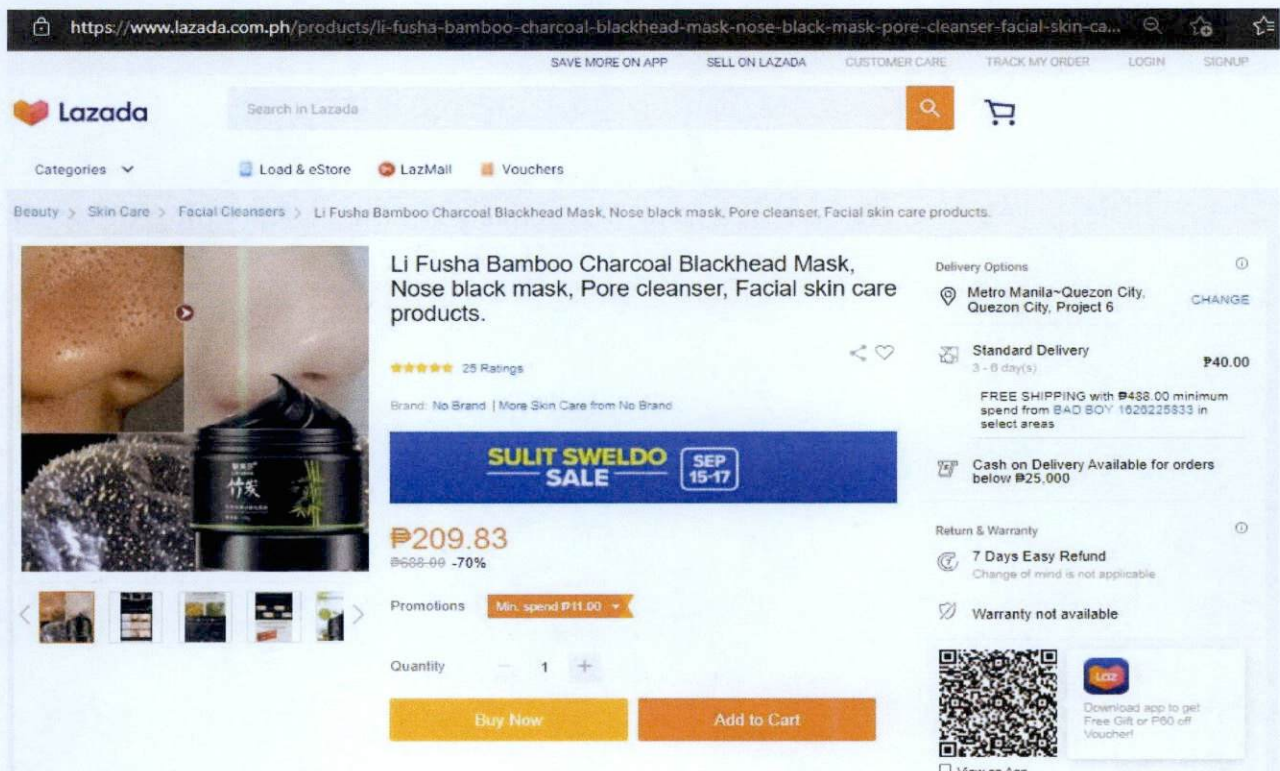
https://www.lazada.com.ph/products/li-fusha-bamboo-charcoal-blackhead-mask-nose-black-mask-pore-cleanser-facial-skin-ca...

SAVE MORE ON APP SELL ON LAZADA CUSTOMER CARE TRACK MY ORDER LOGIN SIGNUP

Lazada

Search in Lazada

Categories

Load & eStore LazMall Vouchers

Beauty > Skin Care > Facial Cleansers > Li Fusha Bamboo Charcoal Blackhead Mask, Nose black mask, Pore cleanser, Facial skin care products.

Li Fusha Bamboo Charcoal Blackhead Mask, Nose black mask, Pore cleanser, Facial skin care products.

25 Ratings

Brand: No Brand | More Skin Care from No Brand

SULIT SWELDO SALE SEP 15-17

₱209.83
₱688.00 -70%

Promotions Min. spend ₱11.00

Quantity 1

Buy Now Add to Cart

Delivery Options

Metro Manila~Quezon City, Quezon City, Project 6 CHANGE

Standard Delivery ₱40.00
3 - 6 day(s)

FREE SHIPPING with ₱488.00 minimum spend from BAD BOY 1626225833 in select areas

Cash on Delivery Available for orders below ₱25,000

Return & Warranty

7 Days Easy Refund
Change of mind is not applicable

Warranty not available

Download app to get Free Gift or P60 off Voucher!

View on App